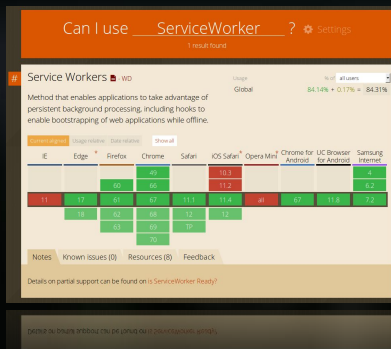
Can I use ServiceWorker ? Settings

1 result found

#

Service Workers - WD

Method that enables applications to take advantage of persistent background processing, including hooks to enable bootstrapping of web applications while offline.

Usage

% of all users

Global

84.14% + 0.17% = 84.31%

Current aligned Usage relative Date relative Show all

| IE | Edge | Firefox | Chrome | Safari | iOS Safari | Opera Mini | Chrome for Android | UC Browser for Android | Samsung Internet |
|---|---|---|---|---|---|---|---|---|---|
| | | | 49 | | 10.3 | | | | 4 |
| | | 60 | 66 | | 11.2 | | | | 6.2 |
| 11 | 17 | 61 | 67 | 11.1 | 11.4 | all | 67 | 11.8 | 7.2 |
| | 18 | 62 | 68 | 12 | 12 | | | | |
| | | 63 | 69 | TP | | | | | |
| | | | 70 | | | | | | |

Notes Known issues (0) Resources (8) Feedback

Details on partial support can be found on is ServiceWorker Ready?